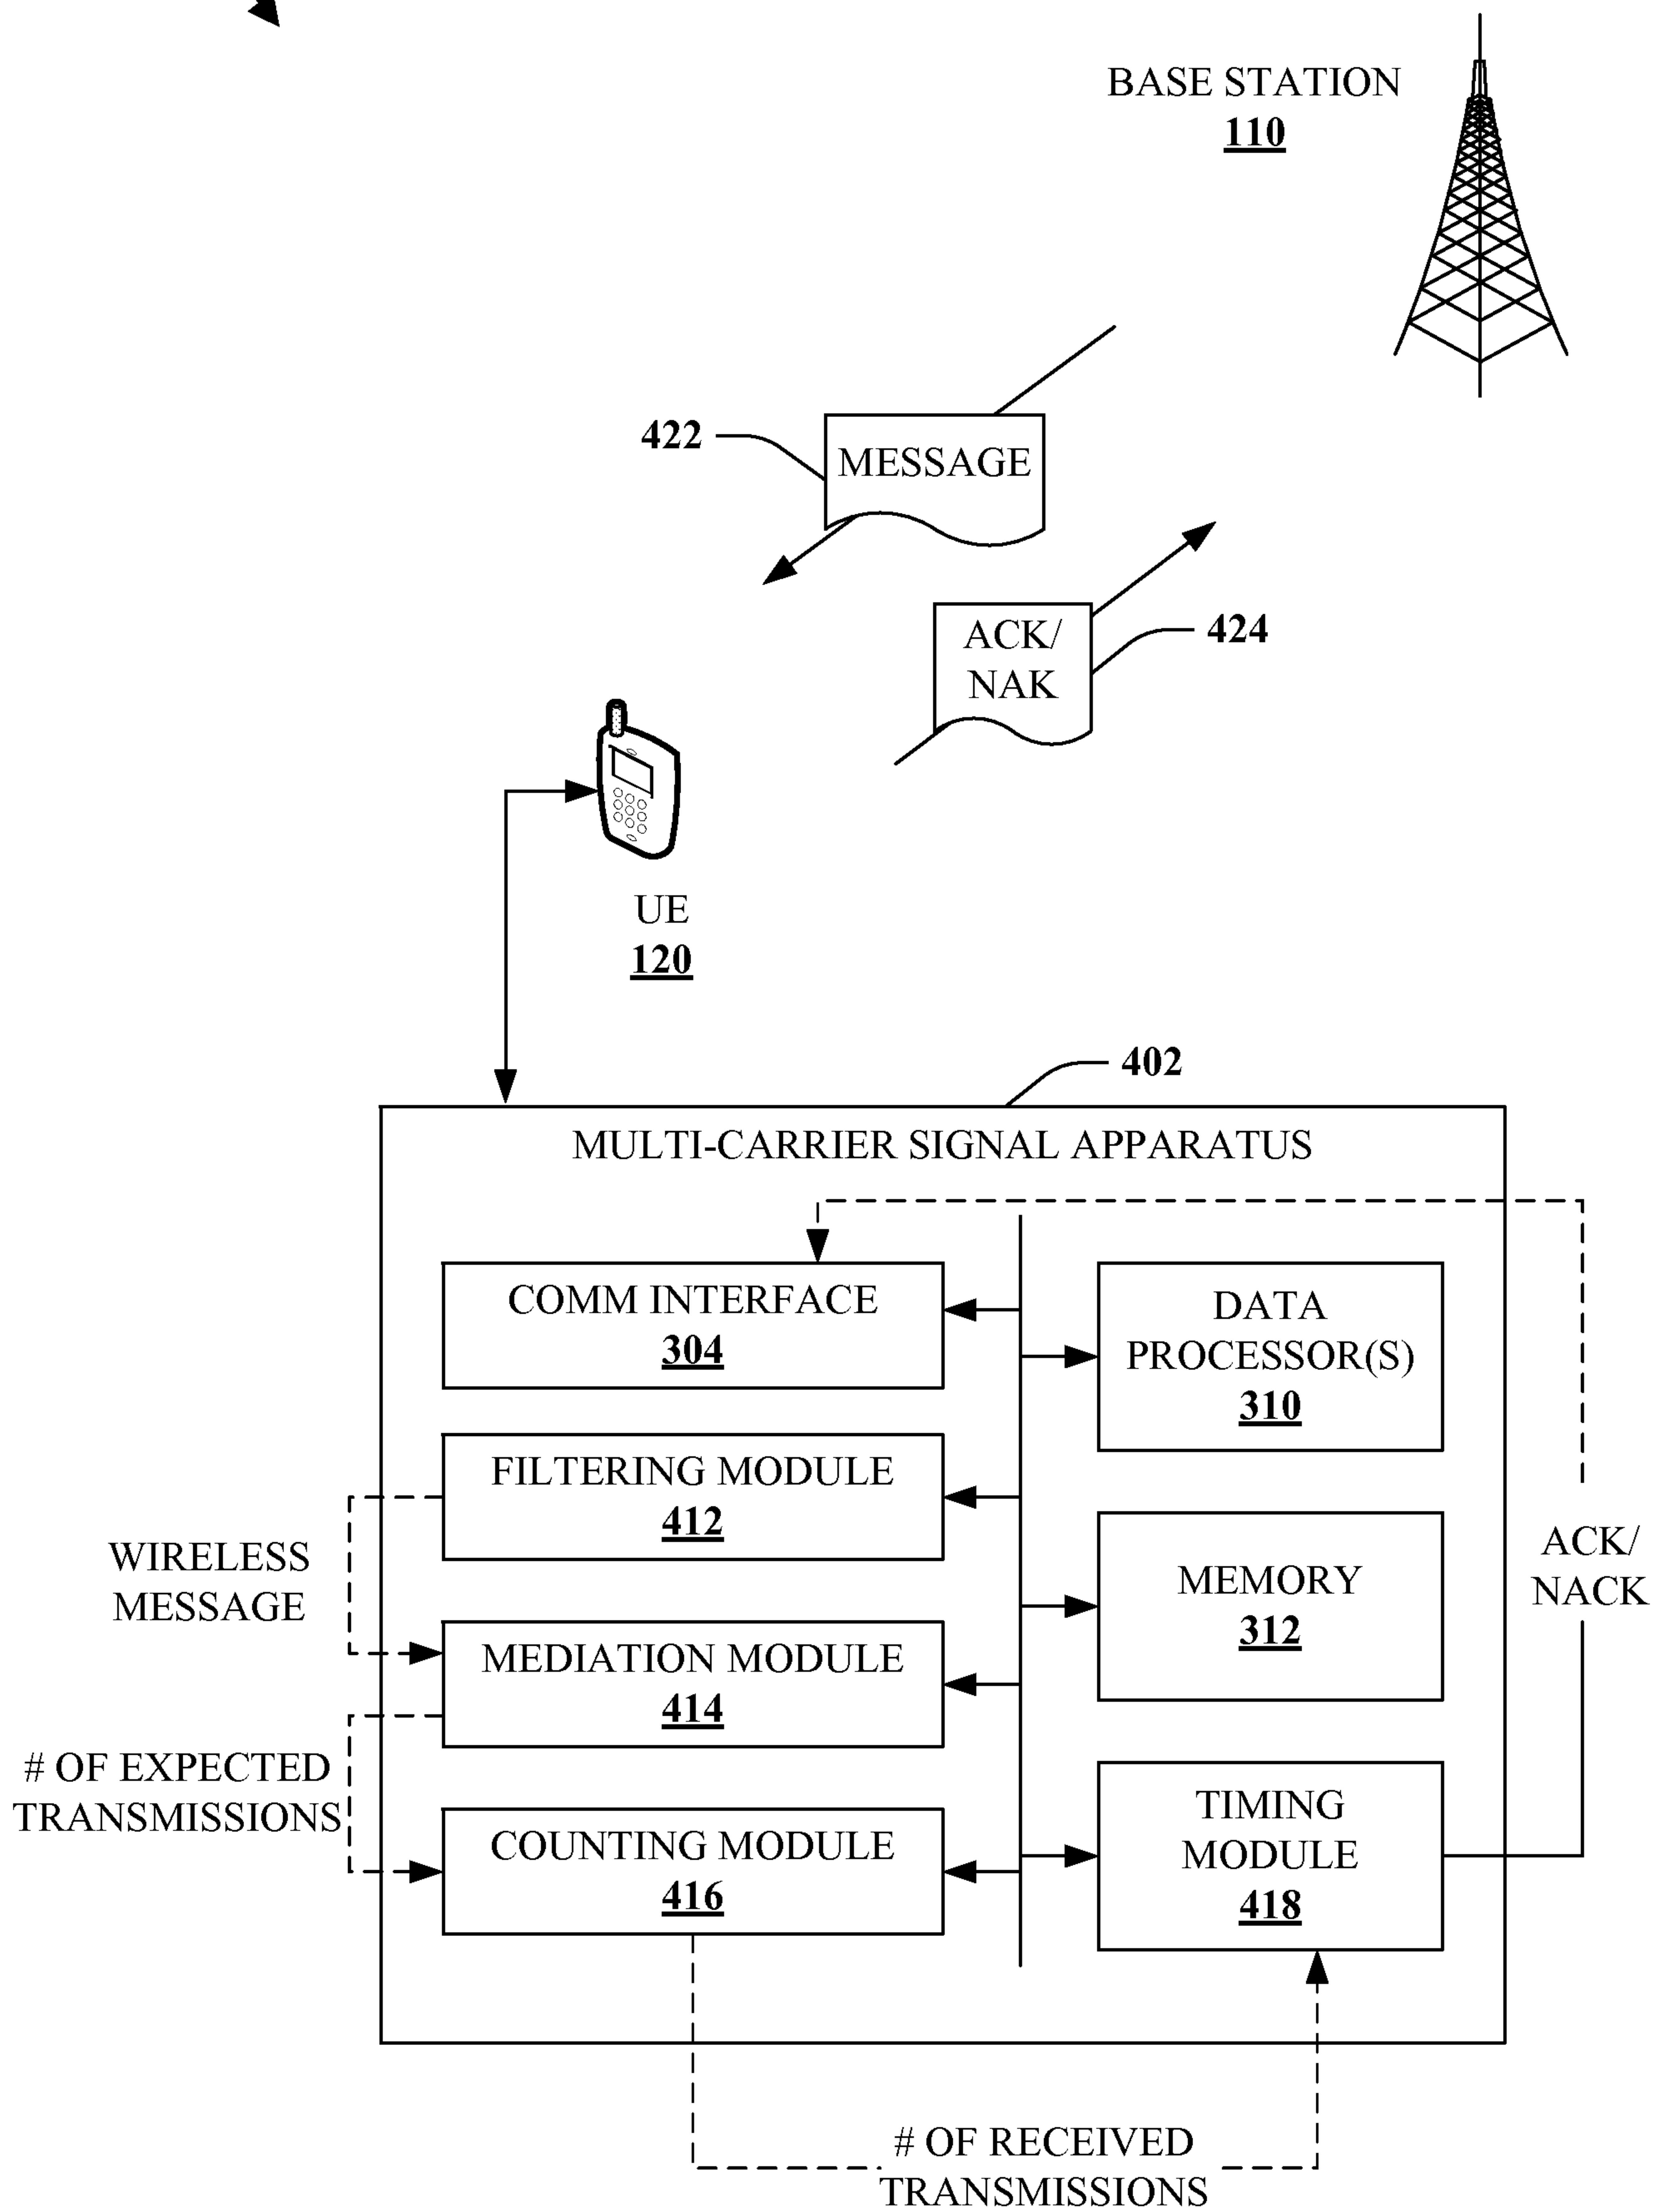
BASE STATION
110

422
MESSAGE

ACK/
NAK
424

UE
120

402
MULTI-CARRIER SIGNAL APPARATUS

COMM INTERFACE
304

DATA
PROCESSOR(S)
310

FILTERING MODULE
412

MEMORY
312

WIRELESS
MESSAGE

MEDIATION MODULE
414

ACK/
NACK

# OF EXPECTED
TRANSMISSIONS

COUNTING MODULE
416

TIMING
MODULE
418

# OF RECEIVED
TRANSMISSIONS